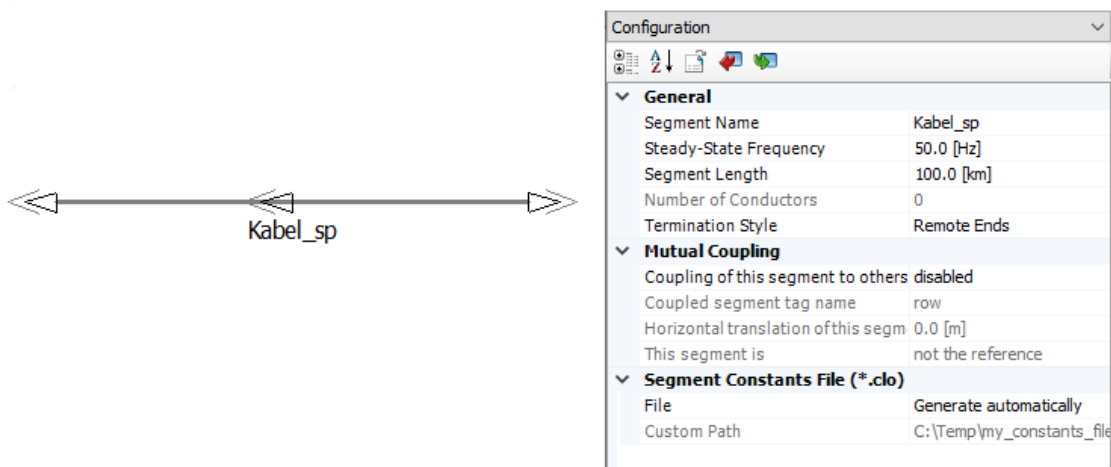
Kabel_sp

Configuration

General

| | |
|---|---|
| Segment Name | Kabel_sp |
| Steady-State Frequency | 50.0 [Hz] |
| Segment Length | 100.0 [km] |
| Number of Conductors | 0 |
| Termination Style | Remote Ends |

Mutual Coupling

| | |
|---|---|
| Coupling of this segment to others | disabled |
| Coupled segment tag name | row |
| Horizontal translation ofthis segm | 0.0 [m] |
| This segment is | not the reference |

Segment Constants File (*.clo)

| | |
|---|---|
| File | Generate automatically |
| Custom Path | C:\Temp\my_constants_file |